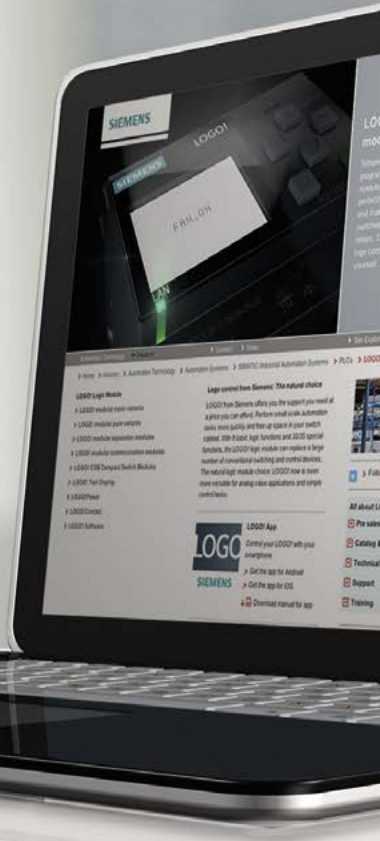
SIEMENS

SIEMENS

LOGO!

FAN_OK

LAN

LOG
mo

> Home > Industry > Automation Technology > Automation Systems > SIMATIC Industrial Automation Systems > PLCs > LOGO

LOGO! Logic Module

> LOGO! modular main variants
> LOGO! modular pure variants
> LOGO! modular expansion modules
> LOGO! modular communication modules
> LOGO! CSM Compact Switch Modules
> LOGO! Text Display
> LOGO!Power
> LOGO!Contact
> LOGO!Software

Logo control from Siemens: The natural choice

LOGO! from Siemens offers you the support you need at a price you can afford. Perform small-scale automation tasks more quickly and free up space in your switch cabinet. With 8 basic logic functions and 30/35 special functions, the LOGO! logic module can replace a large number of conventional switching and control devices. The natural logic module choice: LOGO! now is even more versatile for analog value applications and simple control tasks.

LOGO

SIEMENS

LOGO! App

Control your LOGO! with your smartphone

> Get the app for Android
> Get the app for iOS
Download manual for app

> Follo

All about L
Pre sale
Catalog &
Technical
Support
Training